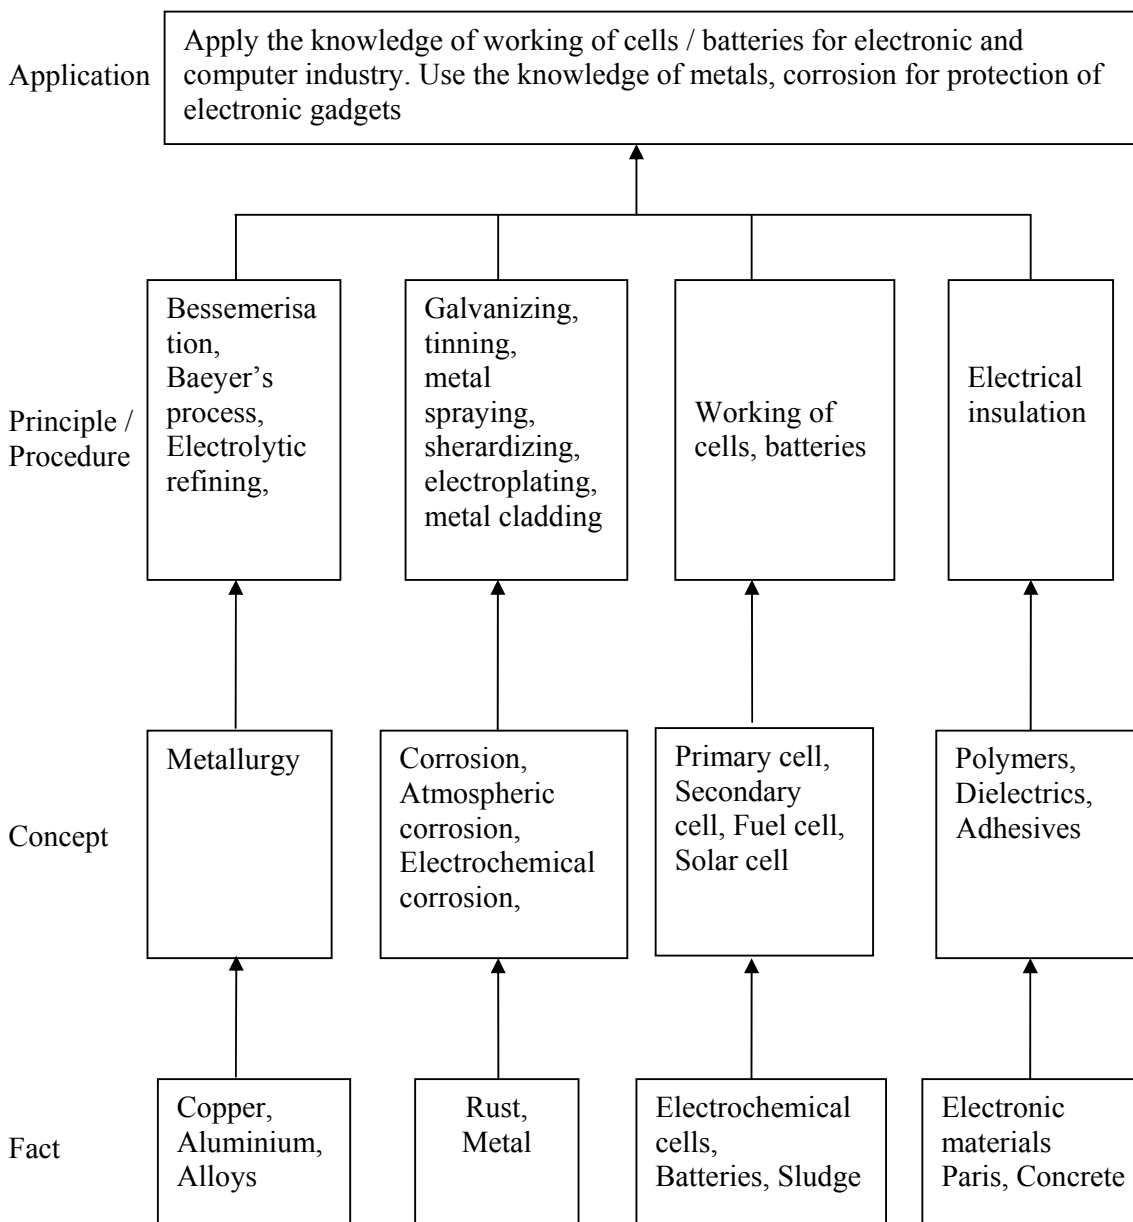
Application

Apply the knowledge of working of cells / batteries for electronic and computer industry. Use the knowledge of metals, corrosion for protection of electronic gadgets

Principle / Procedure

Bessemerisation, Baeyer's process, Electrolytic refining,

Galvanizing, tinning, metal spraying, sherardizing, electroplating, metal cladding

Working of cells, batteries

Electrical insulation

Concept

Metallurgy

Corrosion, Atmospheric corrosion, Electrochemical corrosion,

Primary cell, Secondary cell, Fuel cell, Solar cell

Polymers, Dielectrics, Adhesives

Fact

Copper, Aluminium, Alloys

Rust, Metal

Electrochemical cells, Batteries, Sludge

Electronic materials Paris, Concrete